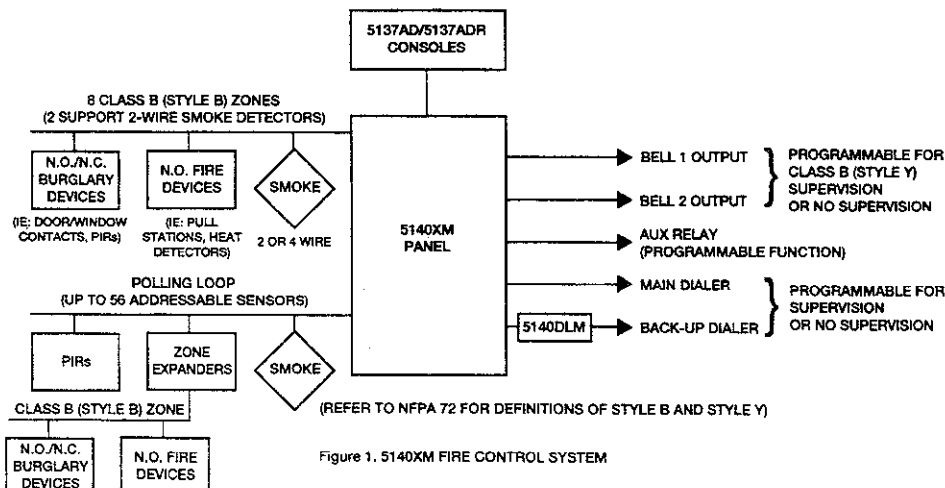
5137AD/5137ADR CONSOLES

8 CLASS B (STYLE B) ZONES
(2 SUPPORT 2-WIRE SMOKE DETECTORS)

N.O./N.C. BURGLARY DEVICES

(IE: DOOR/WINDOW CONTACTS, PIRs)

N.O. FIRE DEVICES

(IE: PULL STATIONS, HEAT DETECTORS)

SMOKE

2 OR 4 WIRE

5140XM PANEL

BELL 1 OUTPUT

BELL 2 OUTPUT

PROGRAMMABLE FOR CLASS B (STYLE Y) SUPERVISION OR NO SUPERVISION

AUX RELAY
(PROGRAMMABLE FUNCTION)

MAIN DIALER

5140DLM

BACK-UP DIALER

PROGRAMMABLE FOR SUPERVISION OR NO SUPERVISION

POLLING LOOP
(UP TO 56 ADDRESSABLE SENSORS)

PIRs

ZONE EXPANDERS

SMOKE

CLASS B (STYLE B) ZONE

N.O./N.C. BURGLARY DEVICES

N.O. FIRE DEVICES

(REFER TO NFPA 72 FOR DEFINITIONS OF STYLE B AND STYLE Y)

Figure 1. 5140XM FIRE CONTROL SYSTEM